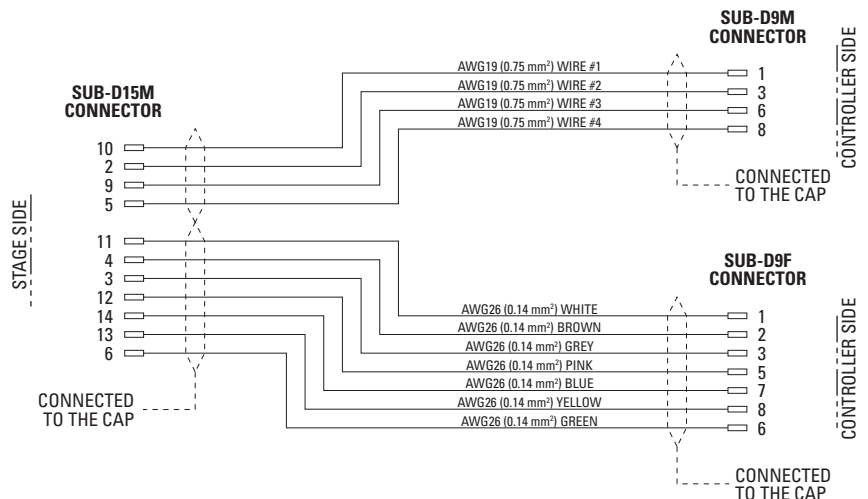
SUB-D15M
CONNECTOR

10
2
9
5

11
4
3
12
14
13
6

STAGE SIDE

CONNECTED
TO THE CAP

SUB-D9M
CONNECTOR

AWG19 (0.75 mm$^2$) WIRE #1
AWG19 (0.75 mm$^2$) WIRE #2
AWG19 (0.75 mm$^2$) WIRE #3
AWG19 (0.75 mm$^2$) WIRE #4

1
3
6
8

CONTROLLER SIDE

CONNECTED
TO THE CAP

SUB-D9F
CONNECTOR

AWG26 (0.14 mm$^2$) WHITE
AWG26 (0.14 mm$^2$) BROWN
AWG26 (0.14 mm$^2$) GREY
AWG26 (0.14 mm$^2$) PINK
AWG26 (0.14 mm$^2$) BLUE
AWG26 (0.14 mm$^2$) YELLOW
AWG26 (0.14 mm$^2$) GREEN

1
2
3
5
7
8
6

CONTROLLER SIDE

CONNECTED
TO THE CAP